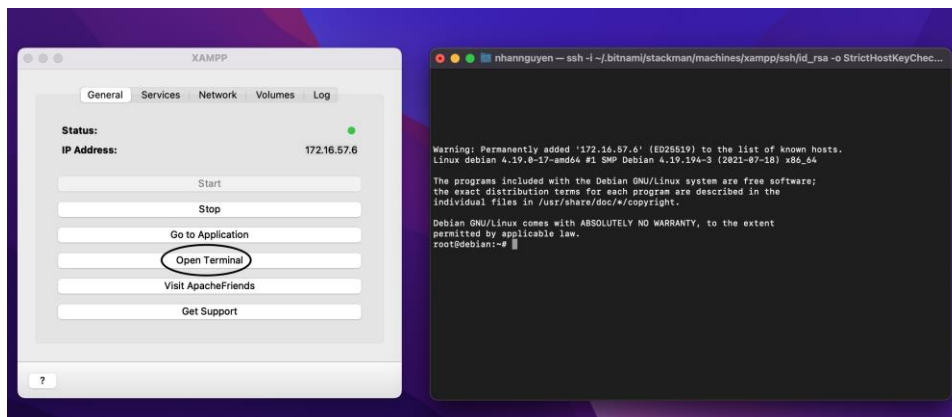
XAMPP

General Services Network Volumes Log

Status:

IP Address: 172.16.57.6

Start

Stop

Go to Application

Open Terminal

Visit ApacheFriends

Get Support

?

nhannguyen — ssh -i ~/.bitnami/stackman/machines/xampp/ssh/id_rsa -o StrictHostKeyChec...

Warning: Permanently added '172.16.57.6' (ED25519) to the list of known hosts.
Linux debian 4.19.0-17-amd64 #1 SMP Debian 4.19.194-3 (2021-07-18) x86_64

The programs included with the Debian GNU/Linux system are free software; the exact distribution terms for each program are described in the individual files in /usr/share/doc/*/copyright.

Debian GNU/Linux comes with ABSOLUTELY NO WARRANTY, to the extent permitted by applicable law.
root@debian:~#